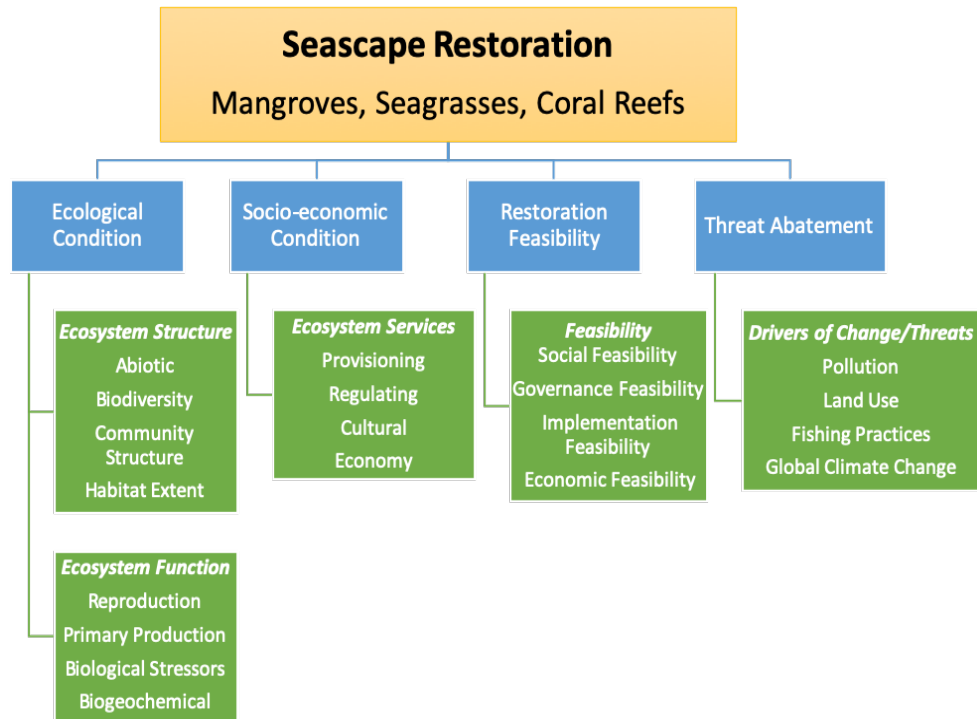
Seascape Restoration
Mangroves, Seagrasses, Coral Reefs

Ecological Condition

Ecosystem Structure
Abiotic
Biodiversity
Community Structure
Habitat Extent

Ecosystem Function
Reproduction
Primary Production
Biological Stressors
Biogeochemical

Socio-economic Condition

Ecosystem Services
Provisioning
Regulating
Cultural
Economy

Restoration Feasibility

Feasibility
Social Feasibility
Governance Feasibility
Implementation Feasibility
Economic Feasibility

Threat Abatement

Drivers of Change/Threats
Pollution
Land Use
Fishing Practices
Global Climate Change